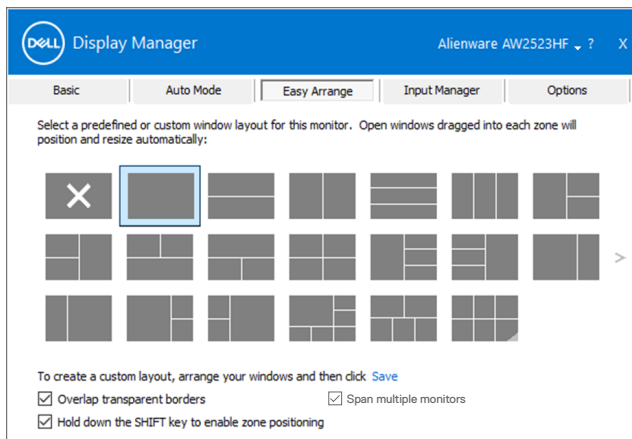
DELL Display Manager

Alienware AW2523HF ? X

Basic | Auto Mode | Easy Arrange | Input Manager | Options

Select a predefined or custom window layout for this monitor. Open windows dragged into each zone will position and resize automatically:

To create a custom layout, arrange your windows and then click Save

☑ Overlap transparent borders

☑ Span multiple monitors

☑ Hold down the SHIFT key to enable zone positioning